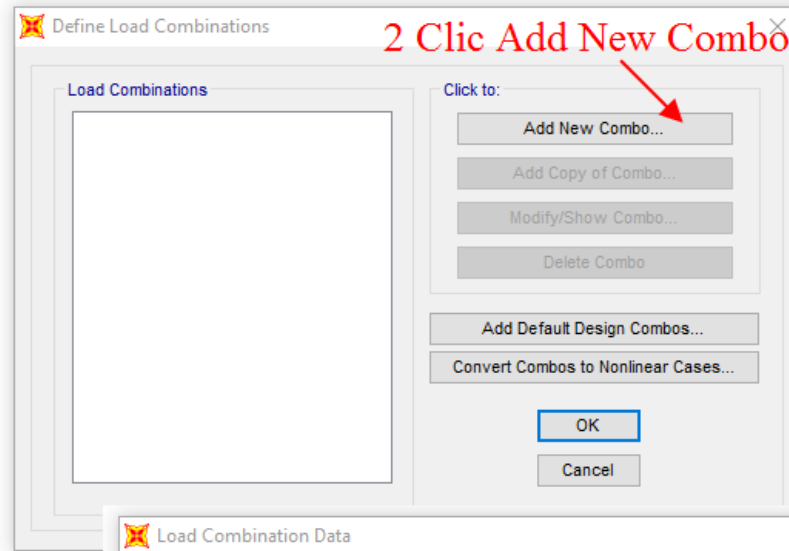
Define Load Combinations

2 Clic Add New Combo

Load Combinations

Click to:

Add New Combo...

Add Copy of Combo...

Modify/Show Combo...

Delete Combo

Add Default Design Combos...

Convert Combos to Nonlinear Cases...

OK

Cancel

Load Combination Data